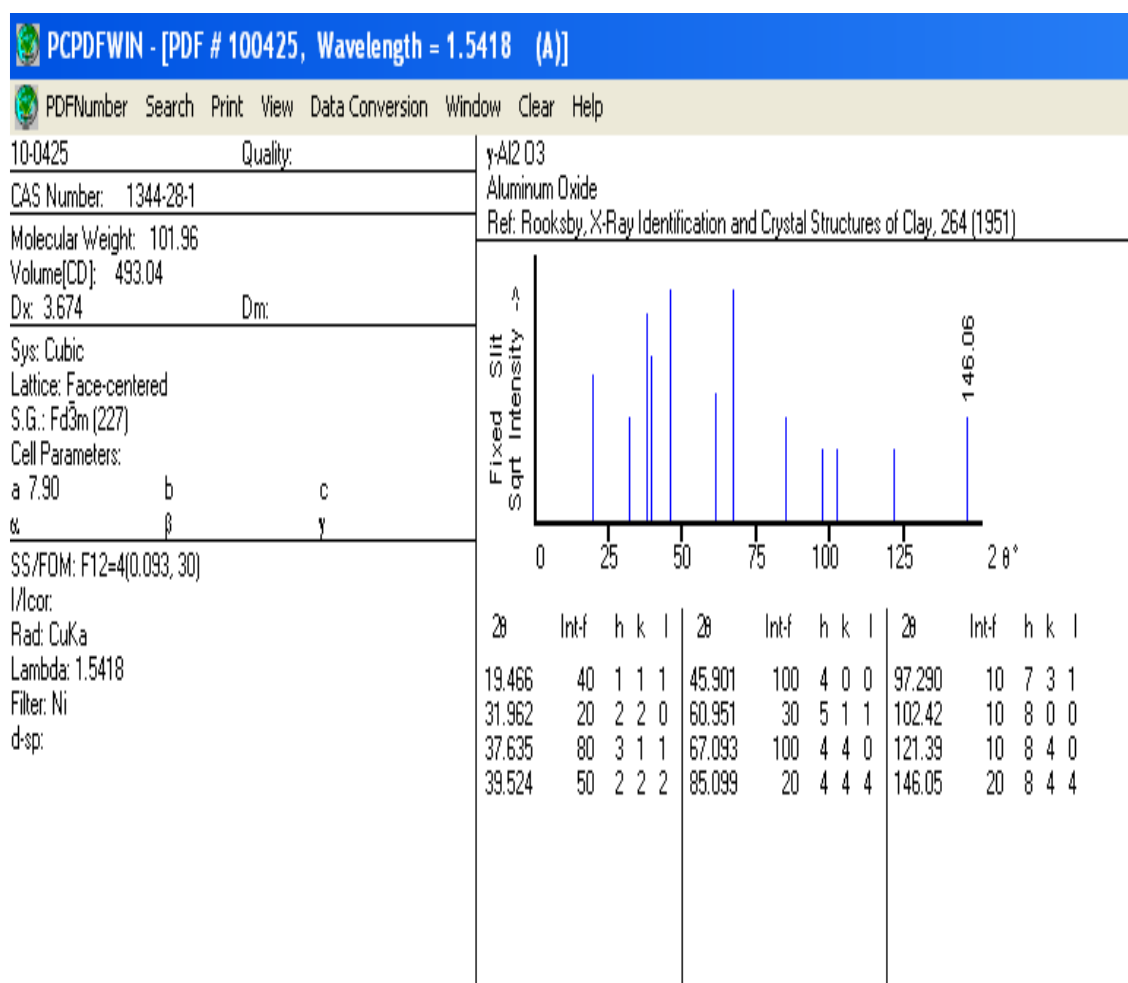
PCPDFWIN - [PDF # 100425, Wavelength = 1.5418 (A)]

PDFNumber Search Print View Data Conversion Window Clear Help

10-0425 Quality:

CAS Number: 1344-28-1

Molecular Weight: 101.96
Volume[CD]: 493.04
Dx: 3.674 Dm:

Sys: Cubic
Lattice: Face-centered
S.G.: Fd$\bar{3}$m (227)
Cell Parameters:
a 7.90 b c
α β γ

SS/FOM: F12=4(0.093, 30)
I/Icor:
Rad: CuKa
Lambda: 1.5418
Filter: Ni
d-sp:

γ-Al2 O3
Aluminum Oxide
Ref: Rooksby, X-Ray Identification and Crystal Structures of Clay, 264 (1951)

Fixed Slit
Sqrt Intensity ->

146.06

0 25 50 75 100 125 2θ°

| 2θ | Int-f | h | k | l |
|---|---|---|---|---|
| 19.466 | 40 | 1 | 1 | 1 |
| 31.962 | 20 | 2 | 2 | 0 |
| 37.635 | 80 | 3 | 1 | 1 |
| 39.524 | 50 | 2 | 2 | 2 |

| 2θ | Int-f | h | k | l |
|---|---|---|---|---|
| 45.901 | 100 | 4 | 0 | 0 |
| 60.951 | 30 | 5 | 1 | 1 |
| 67.093 | 100 | 4 | 4 | 0 |
| 85.099 | 20 | 4 | 4 | 4 |

| 2θ | Int-f | h | k | l |
|---|---|---|---|---|
| 97.290 | 10 | 7 | 3 | 1 |
| 102.42 | 10 | 8 | 0 | 0 |
| 121.39 | 10 | 8 | 4 | 0 |
| 146.05 | 20 | 8 | 4 | 4 |